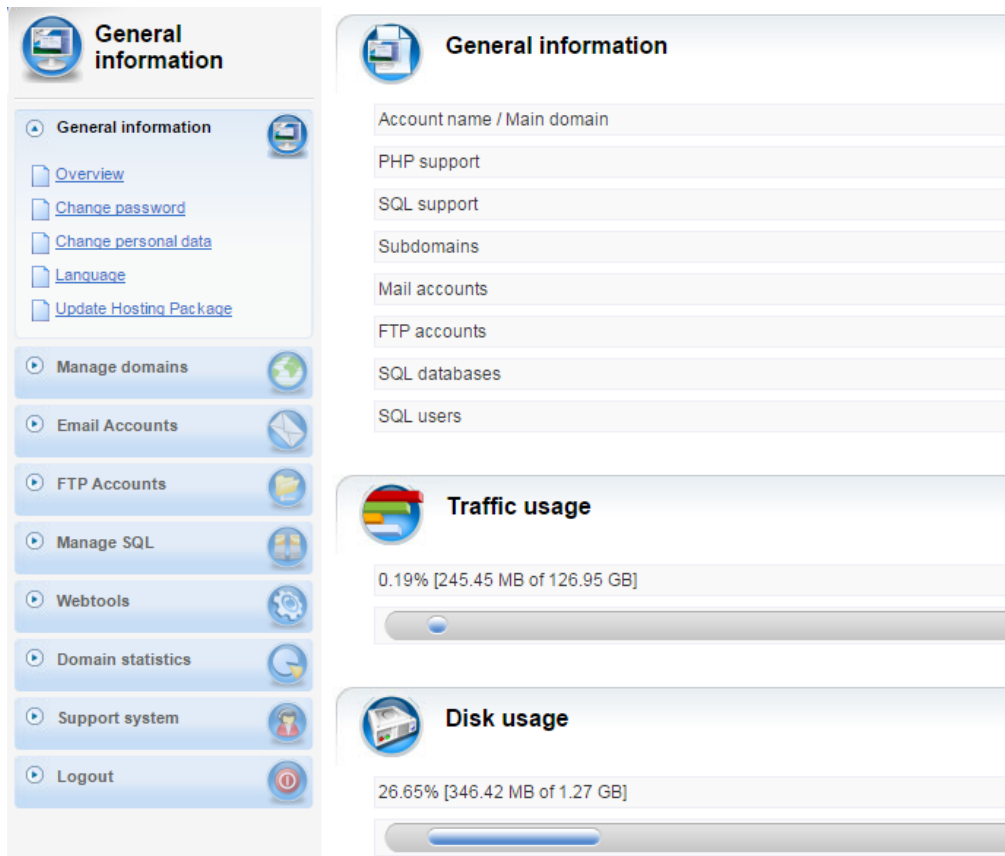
General information

General information

Overview

Change password

Change personal data

Language

Update Hosting Package

Manage domains

Email Accounts

FTP Accounts

Manage SQL

Webtools

Domain statistics

Support system

Logout

General information

Account name / Main domain

PHP support

SQL support

Subdomains

Mail accounts

FTP accounts

SQL databases

SQL users

Traffic usage

0.19% [245.45 MB of 126.95 GB]

Disk usage

26.65% [346.42 MB of 1.27 GB]